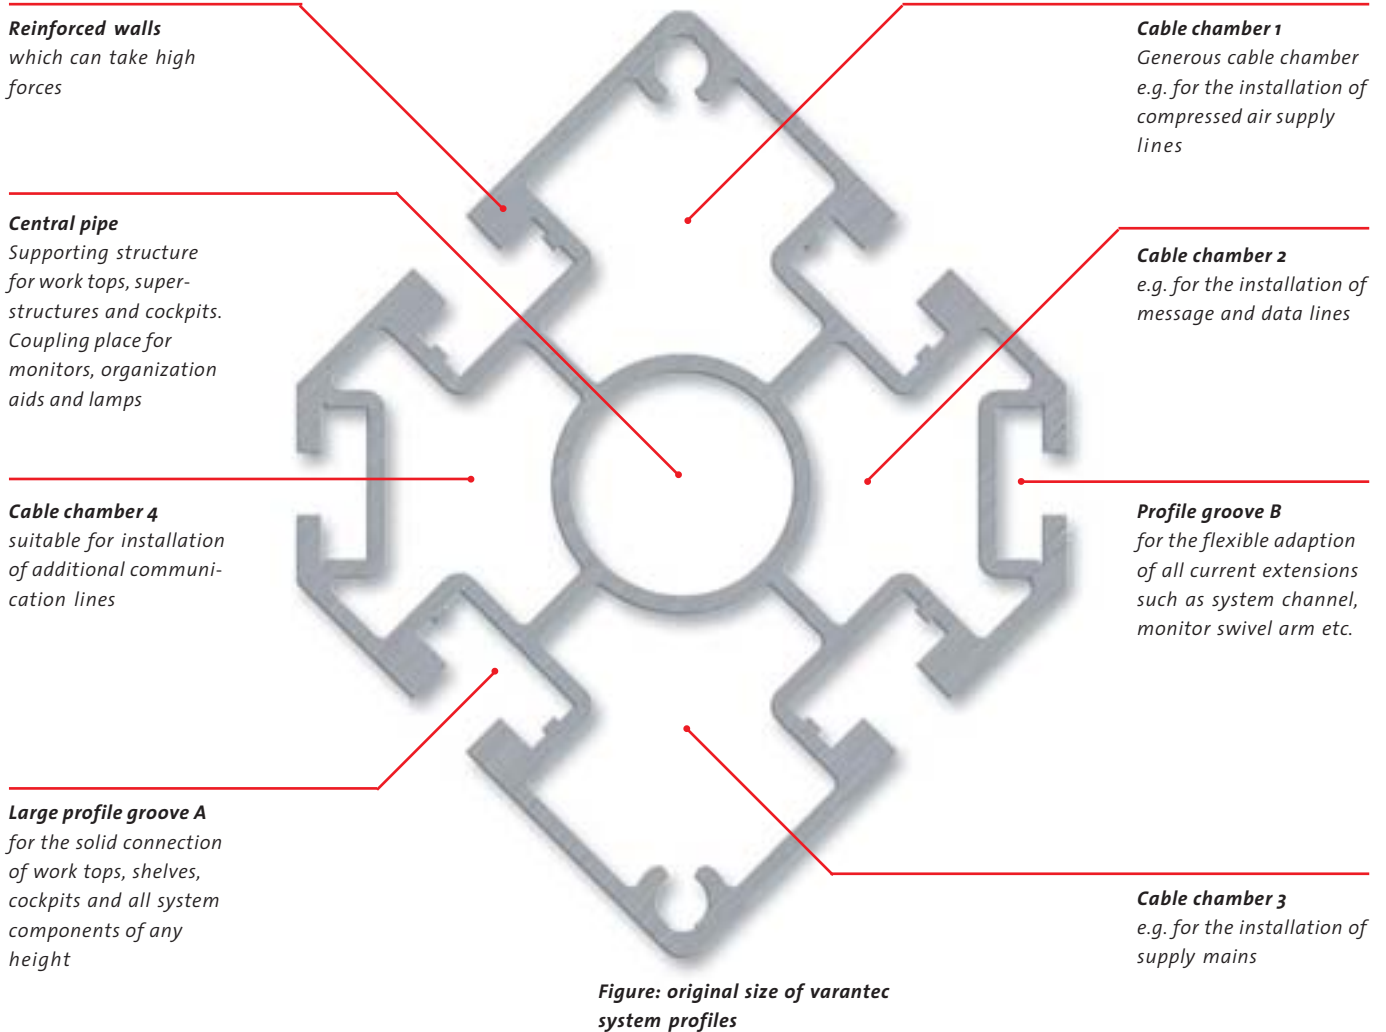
**Reinforced walls**
which can take high forces

**Central pipe**
Supporting structure for work tops, superstructures and cockpits. Coupling place for monitors, organization aids and lamps

**Cable chamber 4**
suitable for installation of additional communication lines

**Large profile groove A**
for the solid connection of work tops, shelves, cockpits and all system components of any height

**Cable chamber 1**
Generous cable chamber e.g. for the installation of compressed air supply lines

**Cable chamber 2**
e.g. for the installation of message and data lines

**Profile groove B**
for the flexible adaption of all current extensions such as system channel, monitor swivel arm etc.

**Cable chamber 3**
e.g. for the installation of supply mains

**Figure: original size of varantec system profiles**